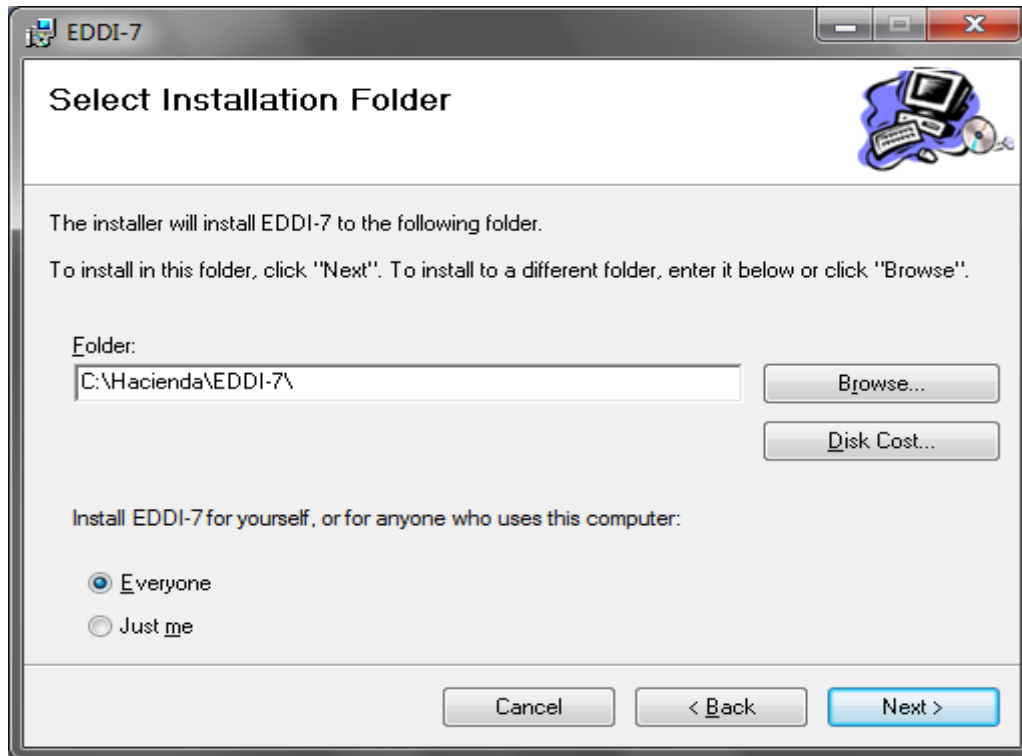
EDDI-7

Select Installation Folder

The installer will install EDDI-7 to the following folder.

To install in this folder, click "Next". To install to a different folder, enter it below or click "Browse".

Folder:

C:\Hacienda\EDDI-7\

Browse...

Disk Cost...

Install EDDI-7 for yourself, or for anyone who uses this computer:

Everyone

Just me

Cancel

< Back

Next >